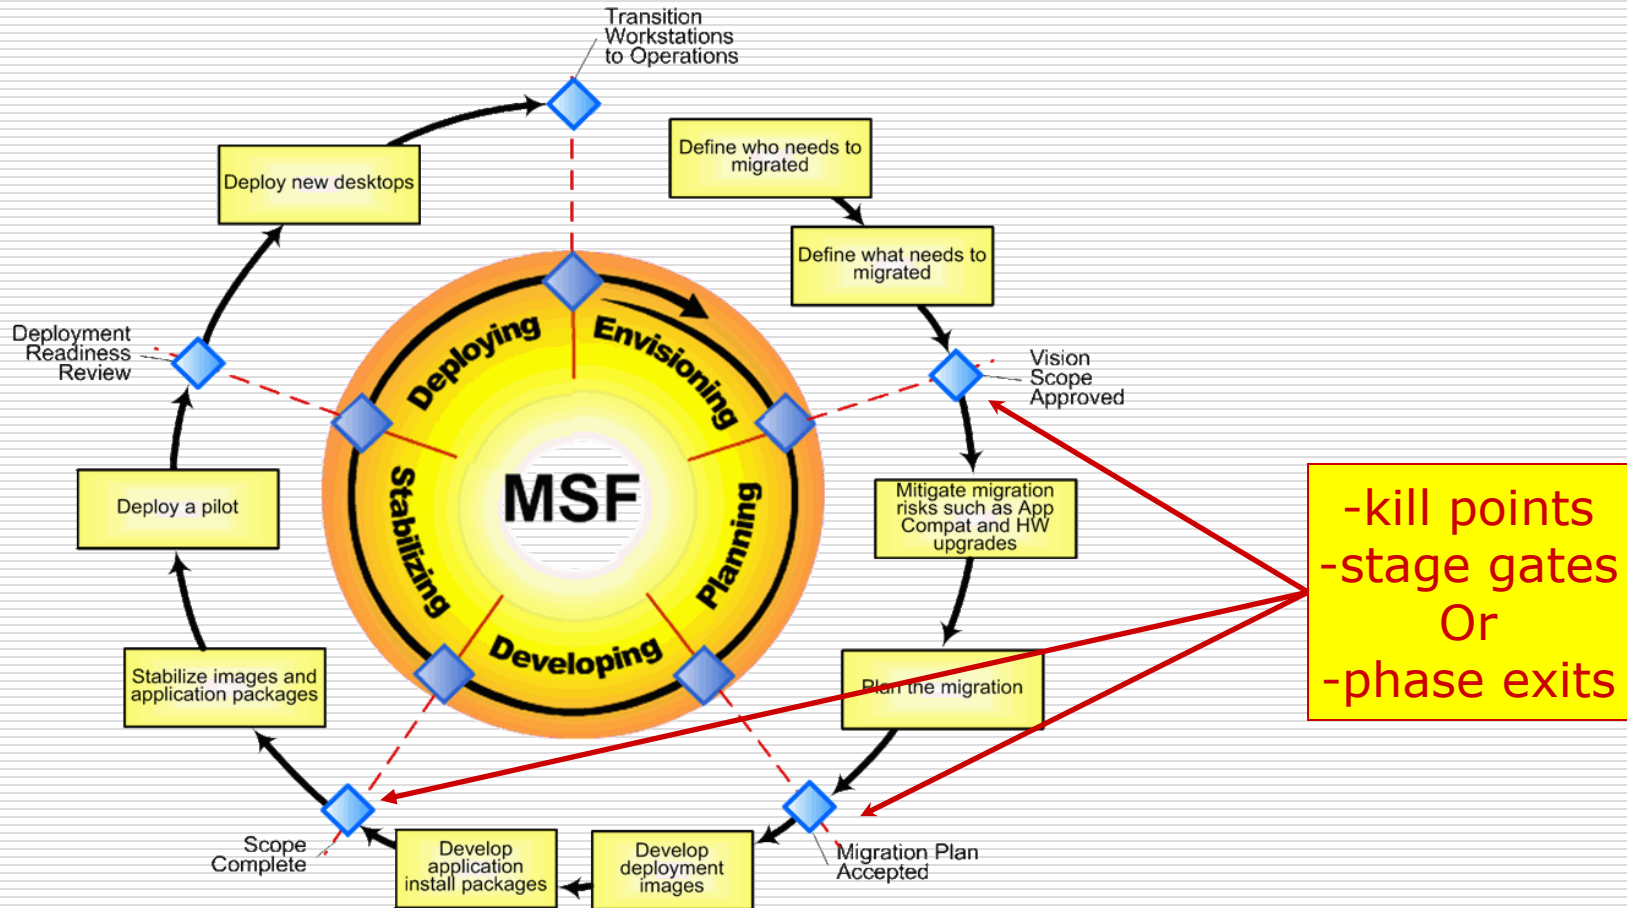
Transition Workstations to Operations

Deploy new desktops

Define who needs to migrated

Define what needs to migrated

Vision Scope Approved

Deployment Readiness Review

Deploying

Envisioning

MSF

Stabilizing

Planning

Developing

Deploy a pilot

Mitigate migration risks such as App Compat and HW upgrades

Plan the migration

Stabilize images and application packages

Scope Complete

Develop application install packages

Develop deployment images

Migration Plan Accepted

-kill points
-stage gates
Or
-phase exits